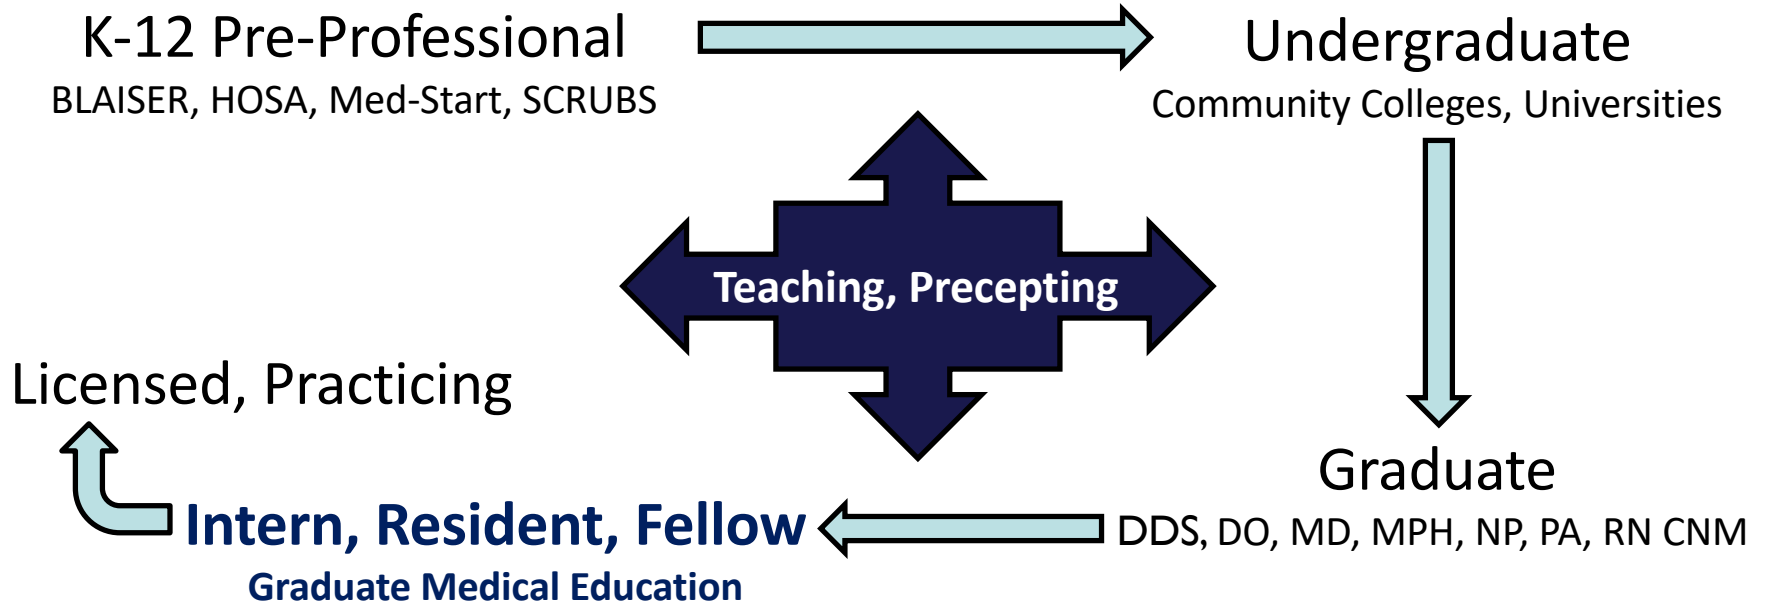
K-12 Pre-Professional
BLAISER, HOSA, Med-Start, SCRUBS

Undergraduate
Community Colleges, Universities

Teaching, Precepting

Licensed, Practicing

Graduate
DDS, DO, MD, MPH, NP, PA, RN CNM

Intern, Resident, Fellow
Graduate Medical Education